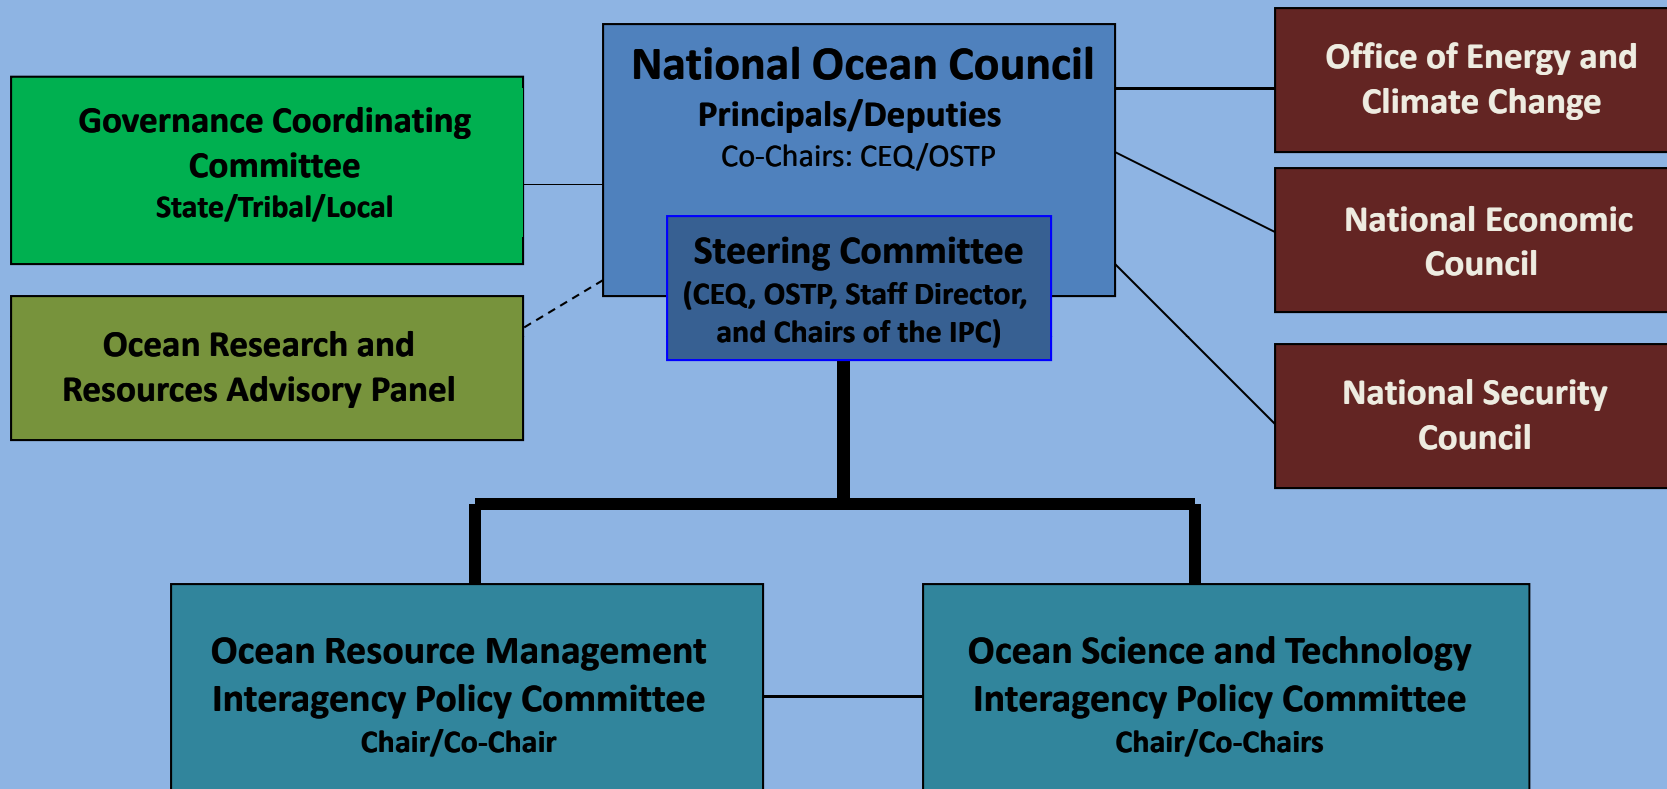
National Ocean Council
Principals/Deputies
Co-Chairs: CEQ/OSTP

Steering Committee
(CEQ, OSTP, Staff Director, and Chairs of the IPC)

Governance Coordinating Committee
State/Tribal/Local

Ocean Research and Resources Advisory Panel

Office of Energy and Climate Change

National Economic Council

National Security Council

Ocean Resource Management Interagency Policy Committee
Chair/Co-Chair

Ocean Science and Technology Interagency Policy Committee
Chair/Co-Chairs